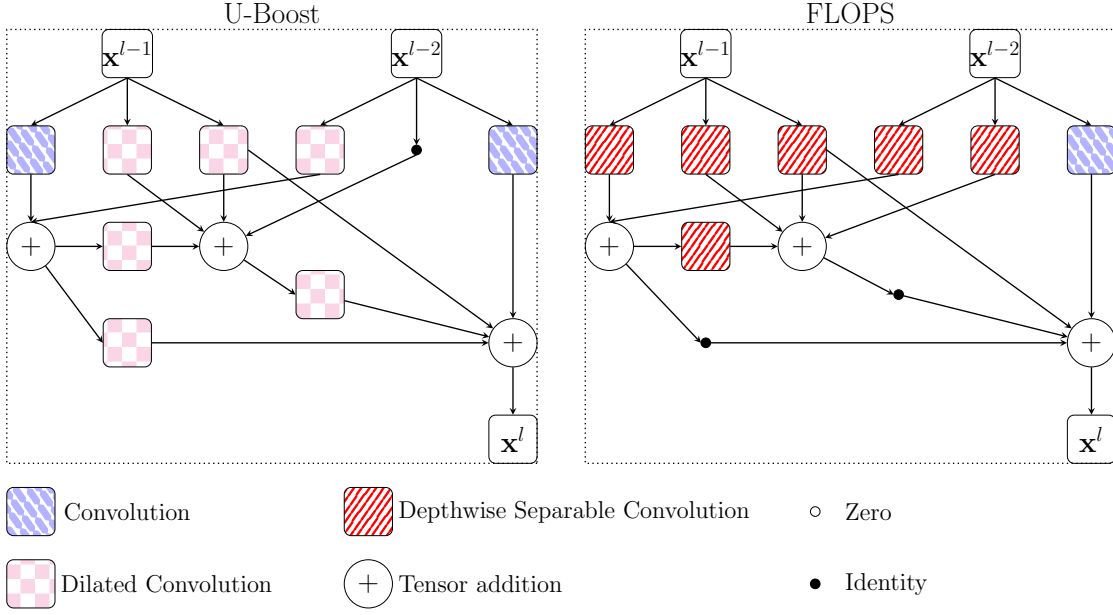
U-Boost

$\mathbf{x}^{l-1}$ $\mathbf{x}^{l-2}$

$+$ $+$ $+$

$\mathbf{x}^{l}$

FLOPS

$\mathbf{x}^{l-1}$ $\mathbf{x}^{l-2}$

$+$ $+$ $+$

$\mathbf{x}^{l}$

Convolution

Depthwise Separable Convolution

Zero

Dilated Convolution

$+$ Tensor addition

Identity